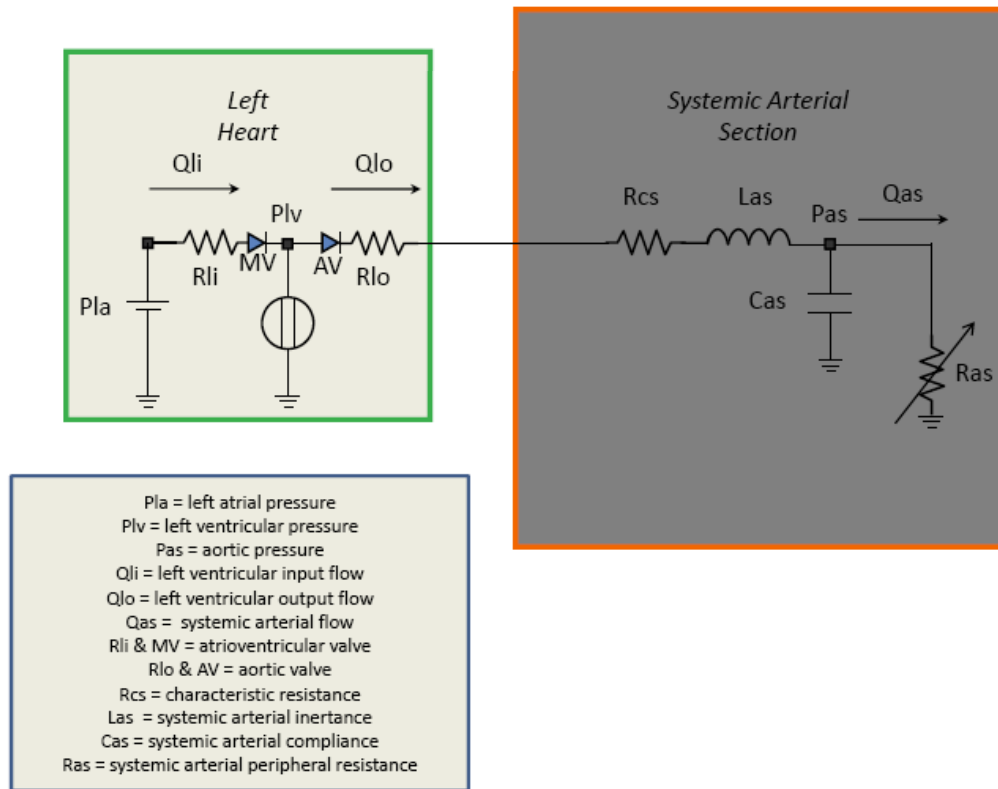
Left Heart

Qli

Qlo

Plv

Rli

MV

AV

Rlo

Pla

Systemic Arterial Section

Rcs

Las

Pas

Qas

Cas

Ras

Pla = left atrial pressure
Plv = left ventricular pressure
Pas = aortic pressure
Qli = left ventricular input flow
Qlo = left ventricular output flow
Qas = systemic arterial flow
Rli & MV = atrioventricular valve
Rlo & AV = aortic valve
Rcs = characteristic resistance
Las = systemic arterial inertance
Cas = systemic arterial compliance
Ras = systemic arterial peripheral resistance